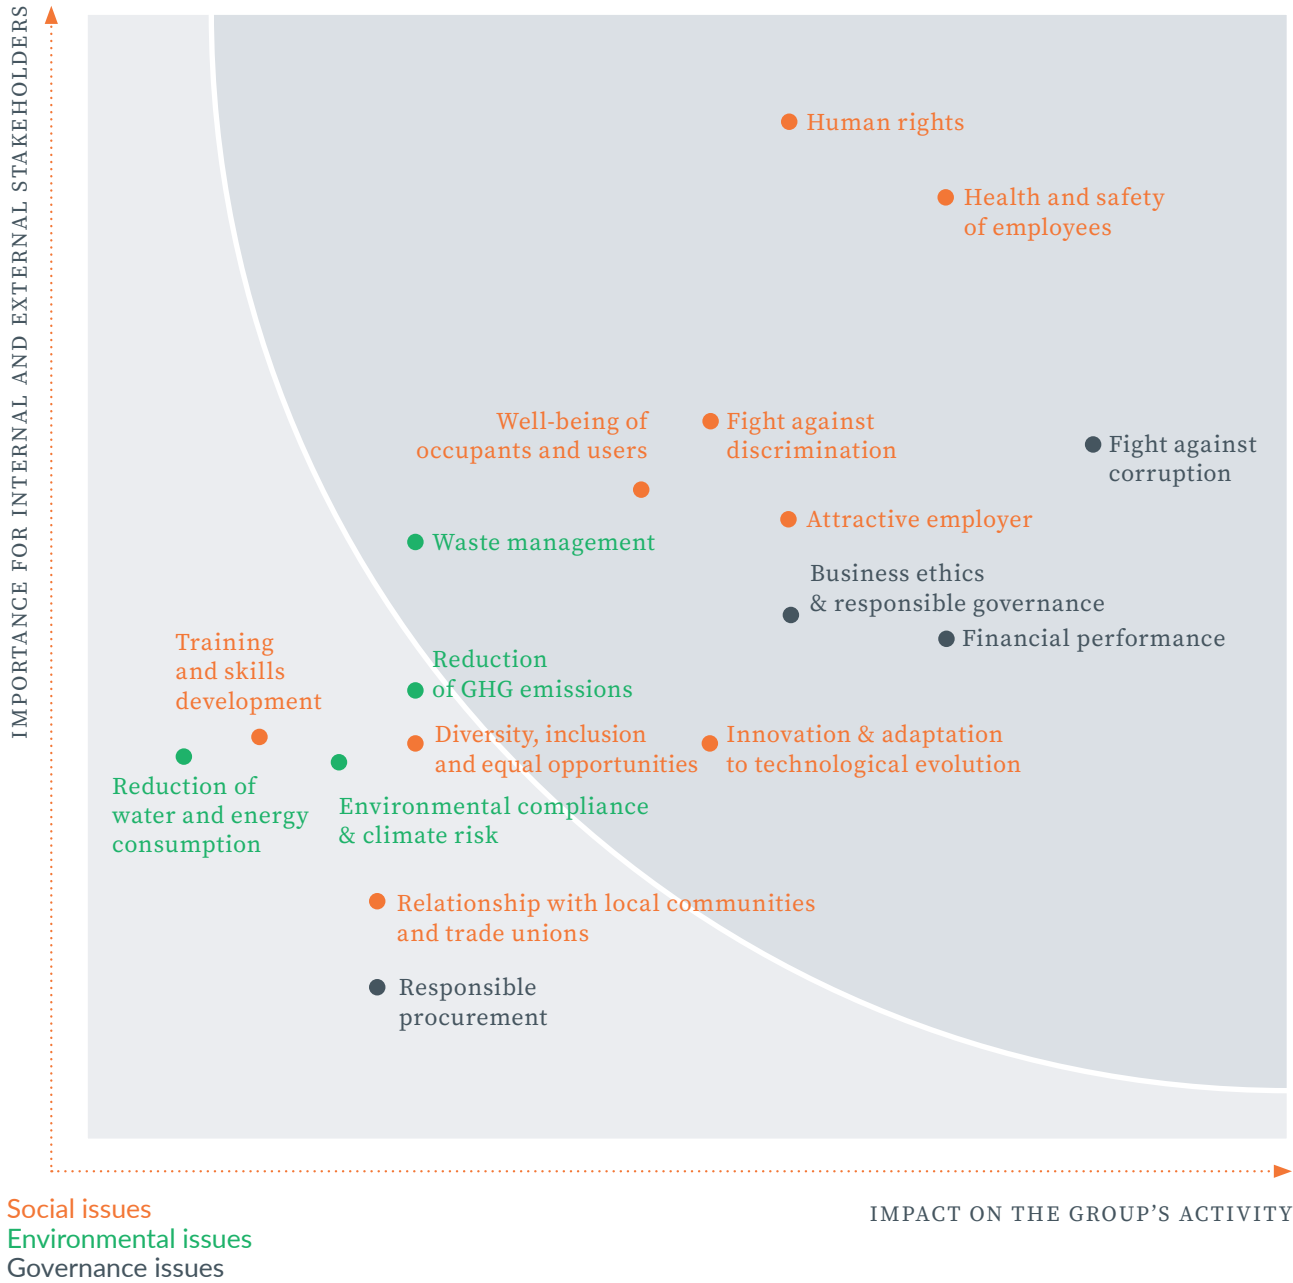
IMPORTANCE FOR INTERNAL AND EXTERNAL STAKEHOLDERS

Human rights

Health and safety of employees

Well-being of occupants and users

Fight against discrimination

Fight against corruption

Attractive employer

Waste management

Business ethics & responsible governance

Financial performance

Training and skills development

Reduction of GHG emissions

Diversity, inclusion and equal opportunities

Innovation & adaptation to technological evolution

Reduction of water and energy consumption

Environmental compliance & climate risk

Relationship with local communities and trade unions

Responsible procurement

IMPACT ON THE GROUP'S ACTIVITY

Social issues
Environmental issues
Governance issues